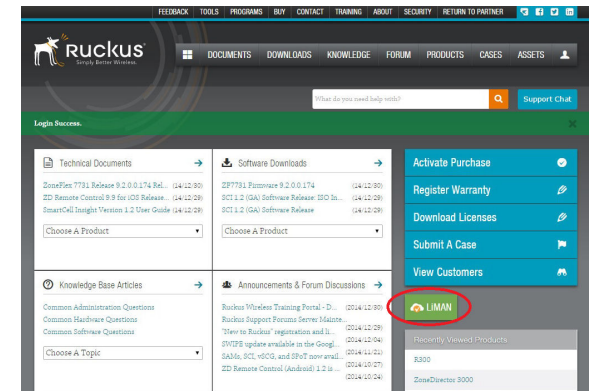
FEEDBACK | TOOLS | PROGRAMS | BUY | CONTACT | TRAINING | ABOUT | SECURITY | RETURN TO PARTNER

Ruckus
Simply Better Wireless.

DOCUMENTS | DOWNLOADS | KNOWLEDGE | FORUM | PRODUCTS | CASES | ASSETS

What do you need help with?

Support Chat

Login Success.

Technical Documents
ZoneFlex 7731 Release 9.2.0.0.174 Rel... (14/12/30)
ZD Remote Control 9.9 for iOS Release ... (14/12/29)
SmartCell Insight Version 1.2 User Guide (14/12/29)
Choose A Product

Software Downloads
ZF7781 Firmware 9.2.0.0.174 (14/12/30)
SCI 1.2 (GA) Software Release: ISO In... (14/12/29)
SCI 1.2 (GA) Software Release (14/12/29)
Choose A Product

Knowledge Base Articles
Common Administration Questions
Common Hardware Questions
Common Software Questions
Choose A Topic

Announcements & Forum Discussions
Ruckus Wireless Training Portal - D... (2014/12/30)
Ruckus Support Forums Server Mainte... (2014/12/30)
"New to Ruckus" registration and li... (2014/12/29)
SWIPS update available in the Googl... (2014/12/04)
SAMs, SCI, vSCG, and SPoT now avail... (2014/11/21)
ZD Remote Control (Android) 1.2 is ... (2014/10/27)
(2014/10/24)

Activate Purchase
Register Warranty
Download Licenses
Submit A Case
View Customers

LiMAN

Recently Viewed Products
R300
ZoneDirector 3000